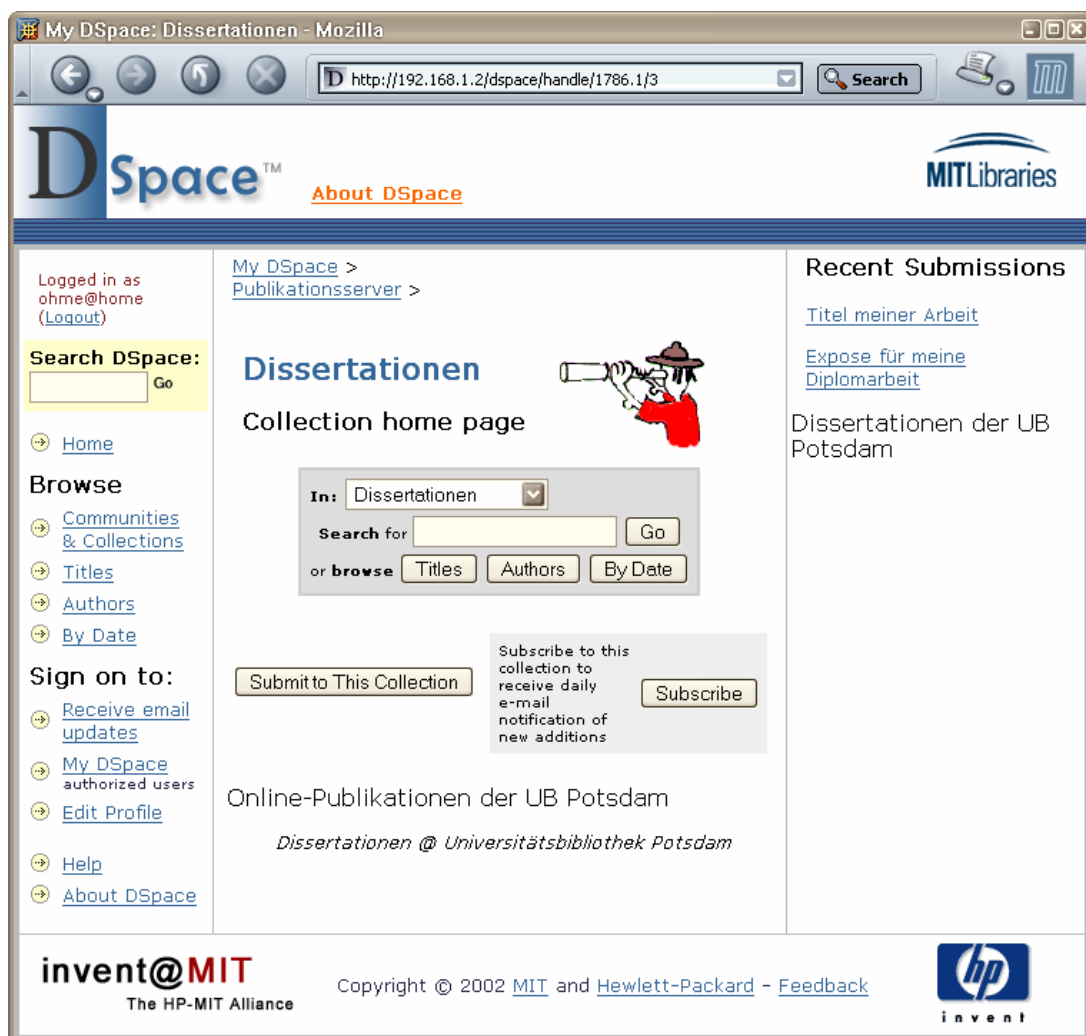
My DSpace: Dissertationen - Mozilla

http://192.168.1.2/dspace/handle/1786.1/3

Search

DSpace™ About DSpace

MITLibraries

Logged in as ohme@home (Logout)

Search DSpace:
Go

Home

Browse

Communities & Collections

Titles

Authors

By Date

Sign on to:

Receive email updates

My DSpace authorized users

Edit Profile

Help

About DSpace

My DSpace >
Publikationsserver >

Dissertationen

Collection home page

In: Dissertationen

Search for Go

or browse Titles Authors By Date

Submit to This Collection

Subscribe to this collection to receive daily e-mail notification of new additions

Subscribe

Online-Publikationen der UB Potsdam

Dissertationen @ Universitätsbibliothek Potsdam

Recent Submissions

Titel meiner Arbeit

Expose für meine Diplomarbeit

Dissertationen der UB Potsdam

invent@MIT
The HP-MIT Alliance

Copyright © 2002 MIT and Hewlett-Packard - Feedback

hp
invent